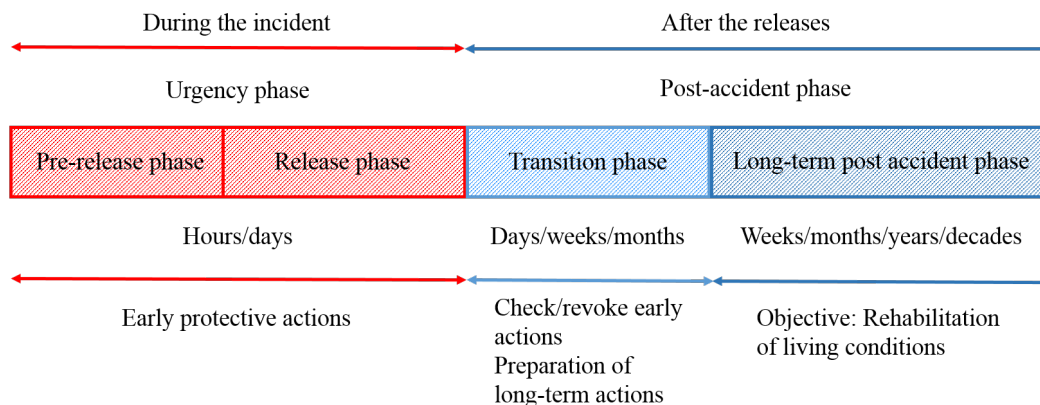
During the incident

After the releases

Urgency phase

Post-accident phase

Pre-release phase

Release phase

Transition phase

Long-term post accident phase

Hours/days

Days/weeks/months

Weeks/months/years/decades

Early protective actions

Check/revoke early actions
Preparation of long-term actions

Objective: Rehabilitation of living conditions